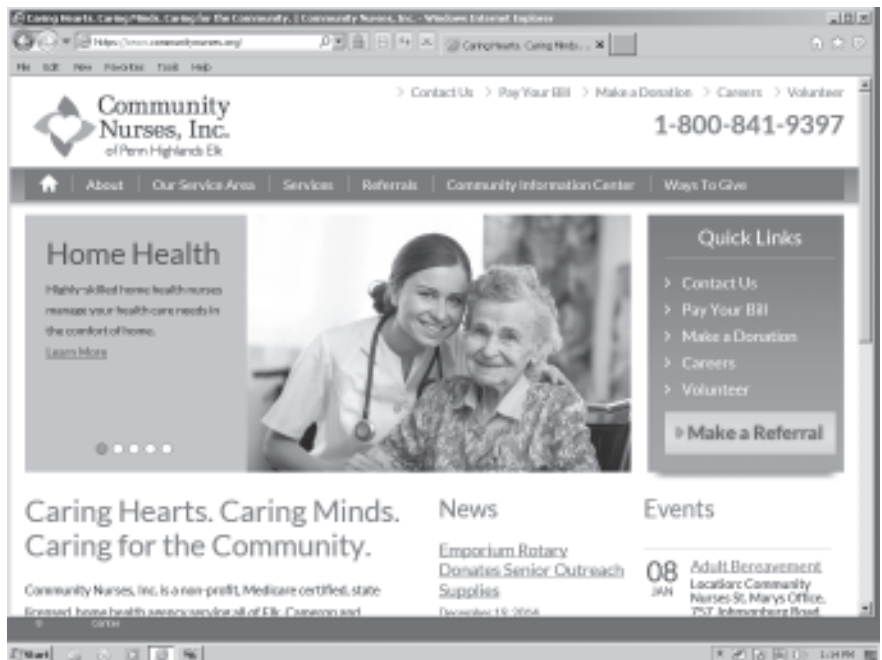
Caring Hearts. Caring Minds. Caring for the Community. | Community Nurses, Inc. - Windows Internet Explorer

https://www.communitynurses.org/

Caring Hearts. Caring Minds...

File Edit View Favorites Tools Help

Community Nurses, Inc.
of Penn Highlands Elk

> Contact Us > Pay Your Bill > Make a Donation > Careers > Volunteer

1-800-841-9397

About | Our Service Area | Services | Referrals | Community Information Center | Ways To Give

Home Health

Highly-skilled home health nurses manage your health care needs in the comfort of home.

Learn More

Quick Links

> Contact Us
> Pay Your Bill
> Make a Donation
> Careers
> Volunteer

Make a Referral

Caring Hearts. Caring Minds. Caring for the Community.

Community Nurses, Inc. is a non-profit, Medicare certified, state licensed, home health agency serving all of Elk, Cameron and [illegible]

News

Emporium Rotary Donates Senior Outreach Supplies

December 19, 2016

Events

08 JAN

Adult Bereavement

Location: Community Nurses St. Marys Office, 757 Johnsonburg Road

Start

1:14 PM